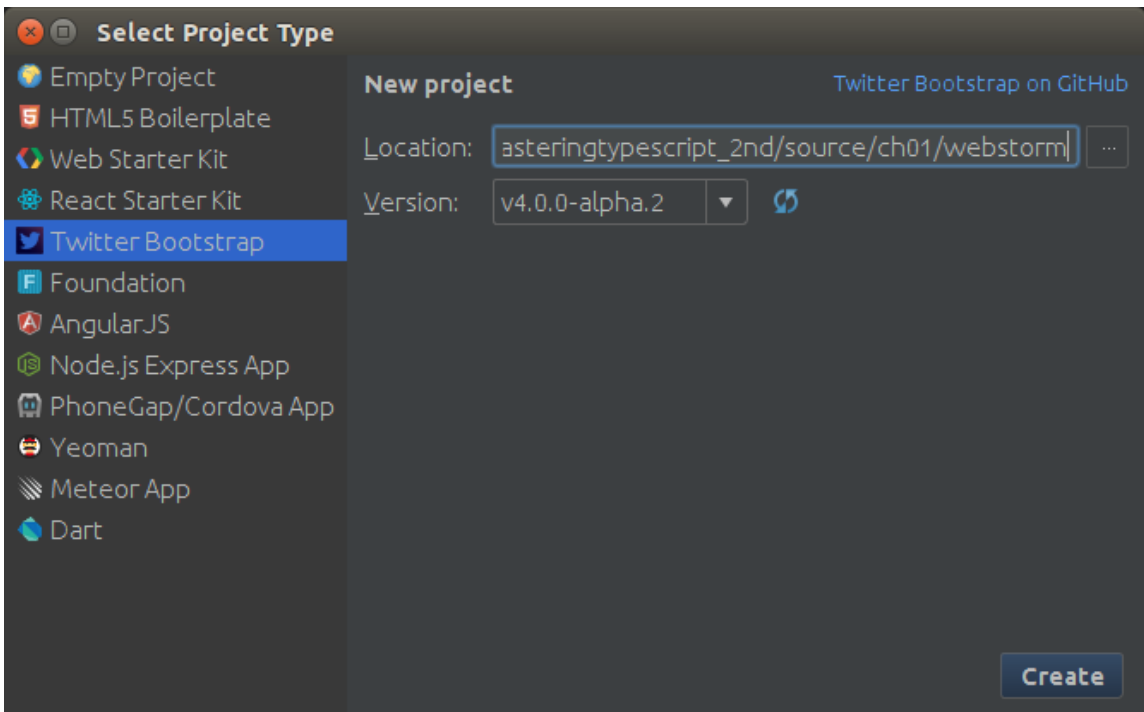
Select Project Type

Empty Project
HTML5 Boilerplate
Web Starter Kit
React Starter Kit
Twitter Bootstrap
Foundation
AngularJS
Node.js Express App
PhoneGap/Cordova App
Yeoman
Meteor App
Dart

New project

Twitter Bootstrap on GitHub

Location: asteringtypescript_2nd/source/ch01/webstorm ...

Version: v4.0.0-alpha.2

Create